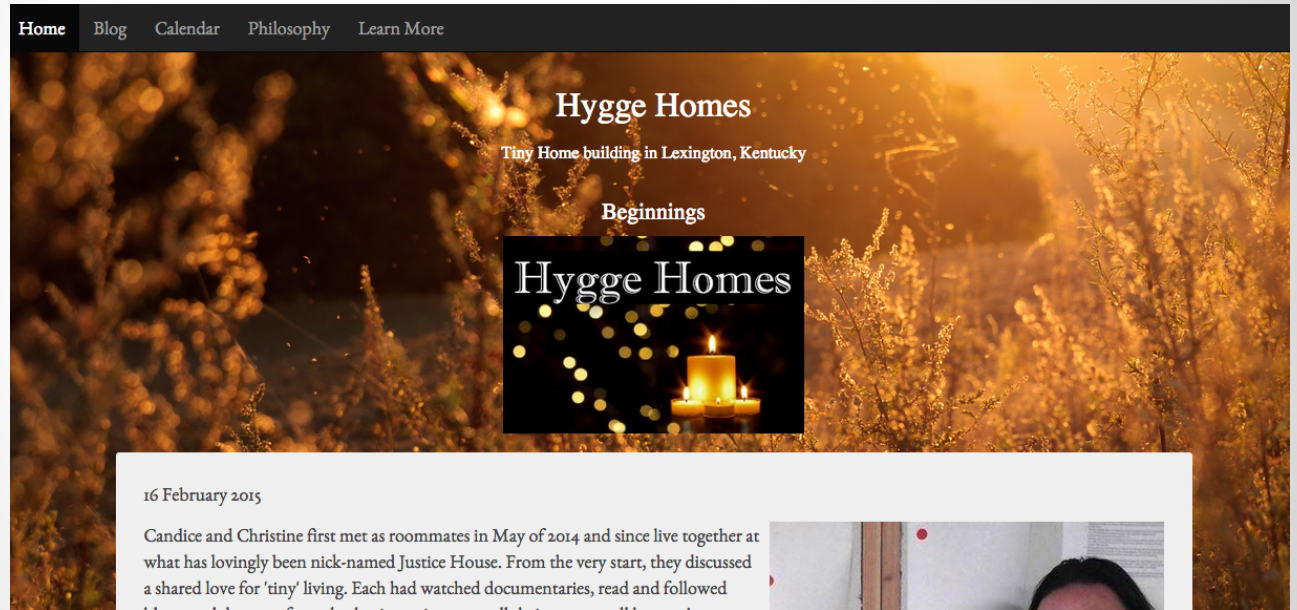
Home Blog Calendar Philosophy Learn More

Hygge Homes

Tiny Home building in Lexington, Kentucky

Beginnings

Hygge Homes

16 February 2015

Candice and Christine first met as roommates in May of 2014 and since live together at what has lovingly been nick-named Justice House. From the very start, they discussed a shared love for 'tiny' living. Each had watched documentaries, read and followed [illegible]